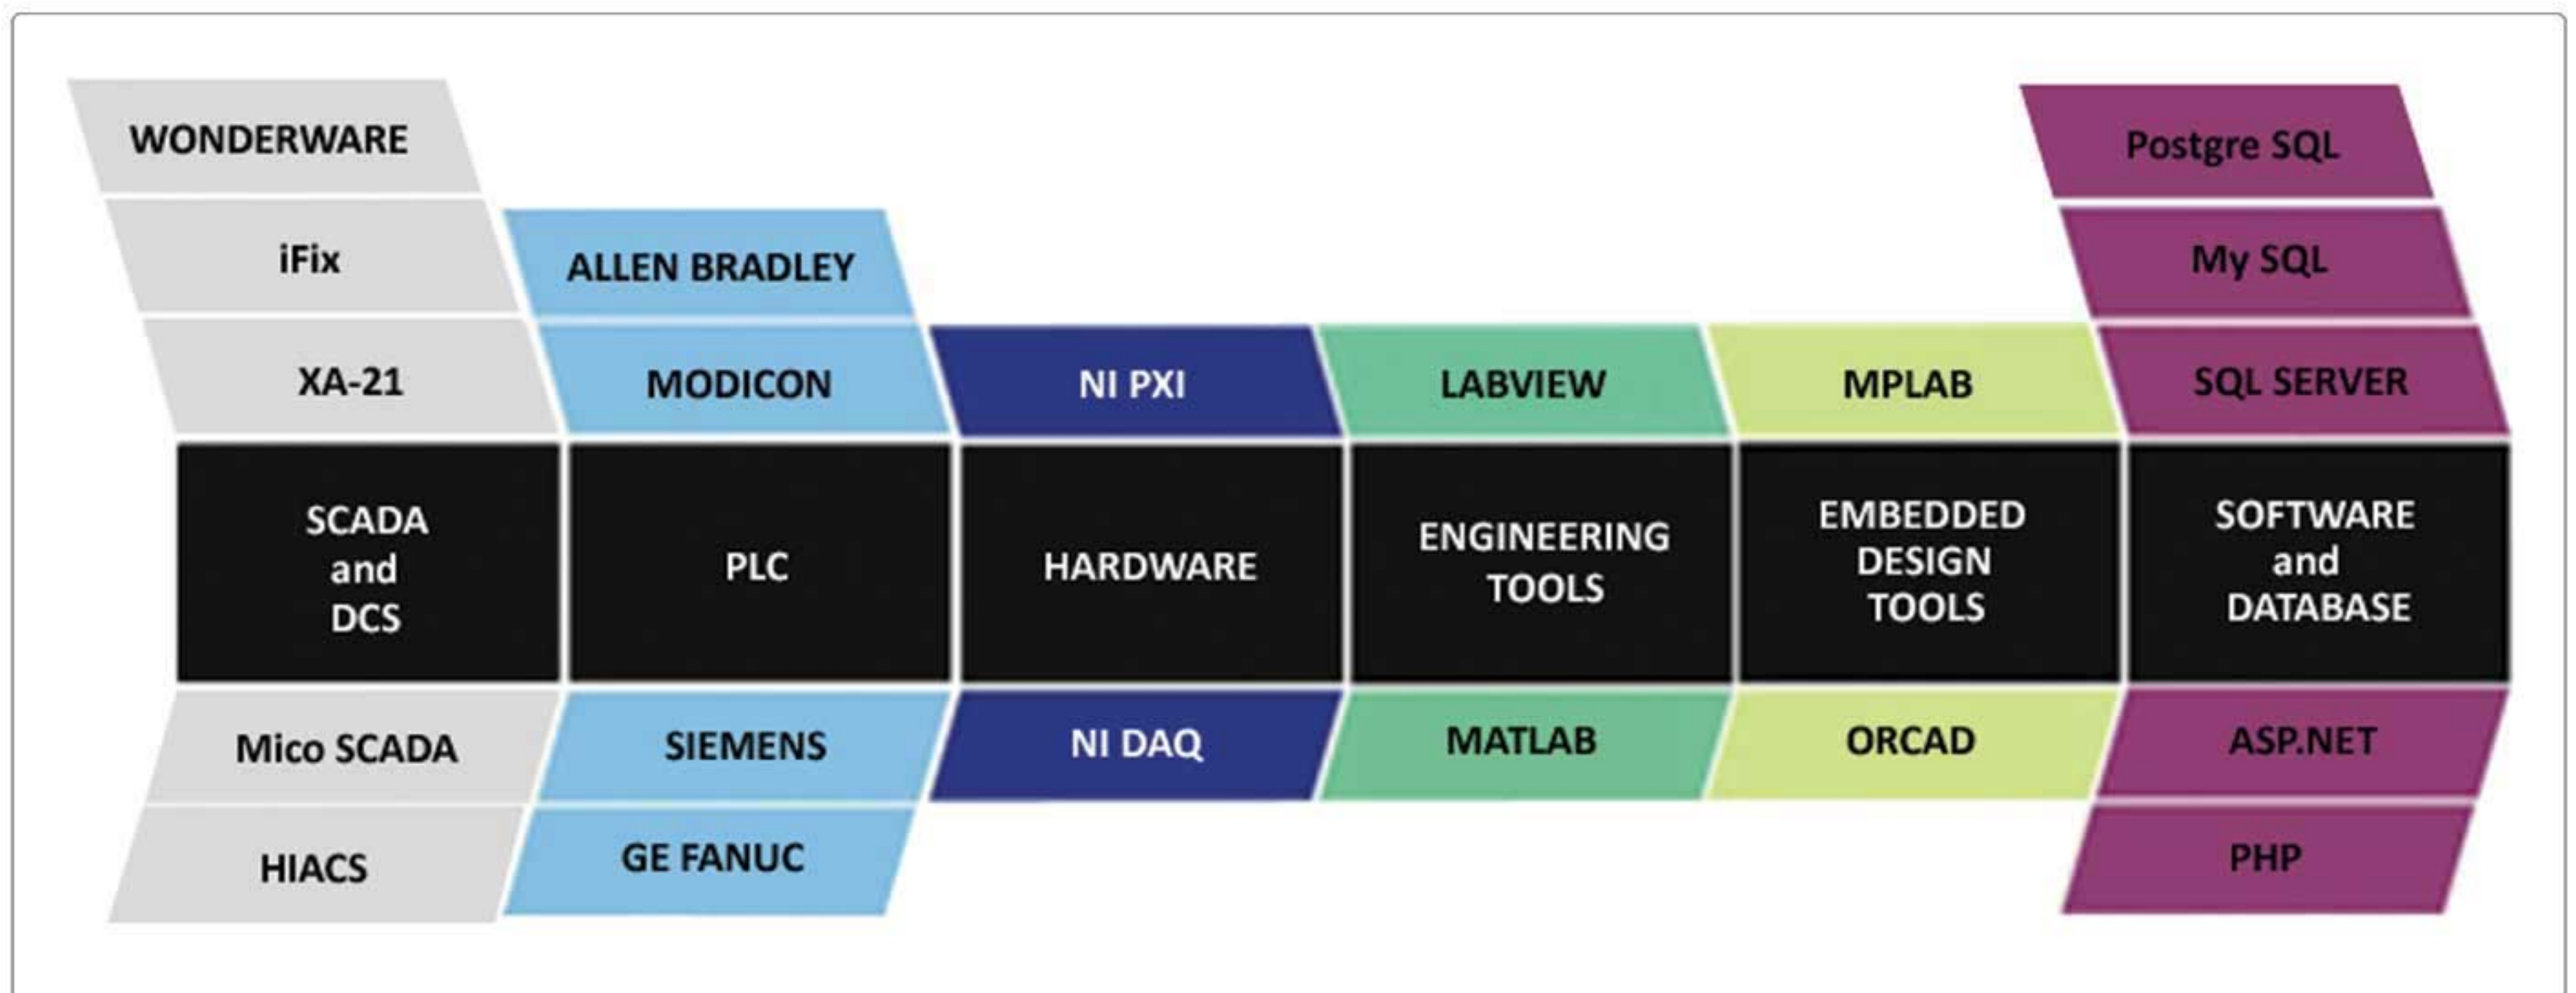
WONDERWARE

iFix

XA-21

SCADA and DCS

Mico SCADA

HIACS

ALLEN BRADLEY

MODICON

PLC

SIEMENS

GE FANUC

NI PXI

HARDWARE

NI DAQ

LABVIEW

ENGINEERING TOOLS

MATLAB

MPLAB

EMBEDDED DESIGN TOOLS

ORCAD

Postgre SQL

My SQL

SQL SERVER

SOFTWARE and DATABASE

ASP.NET

PHP